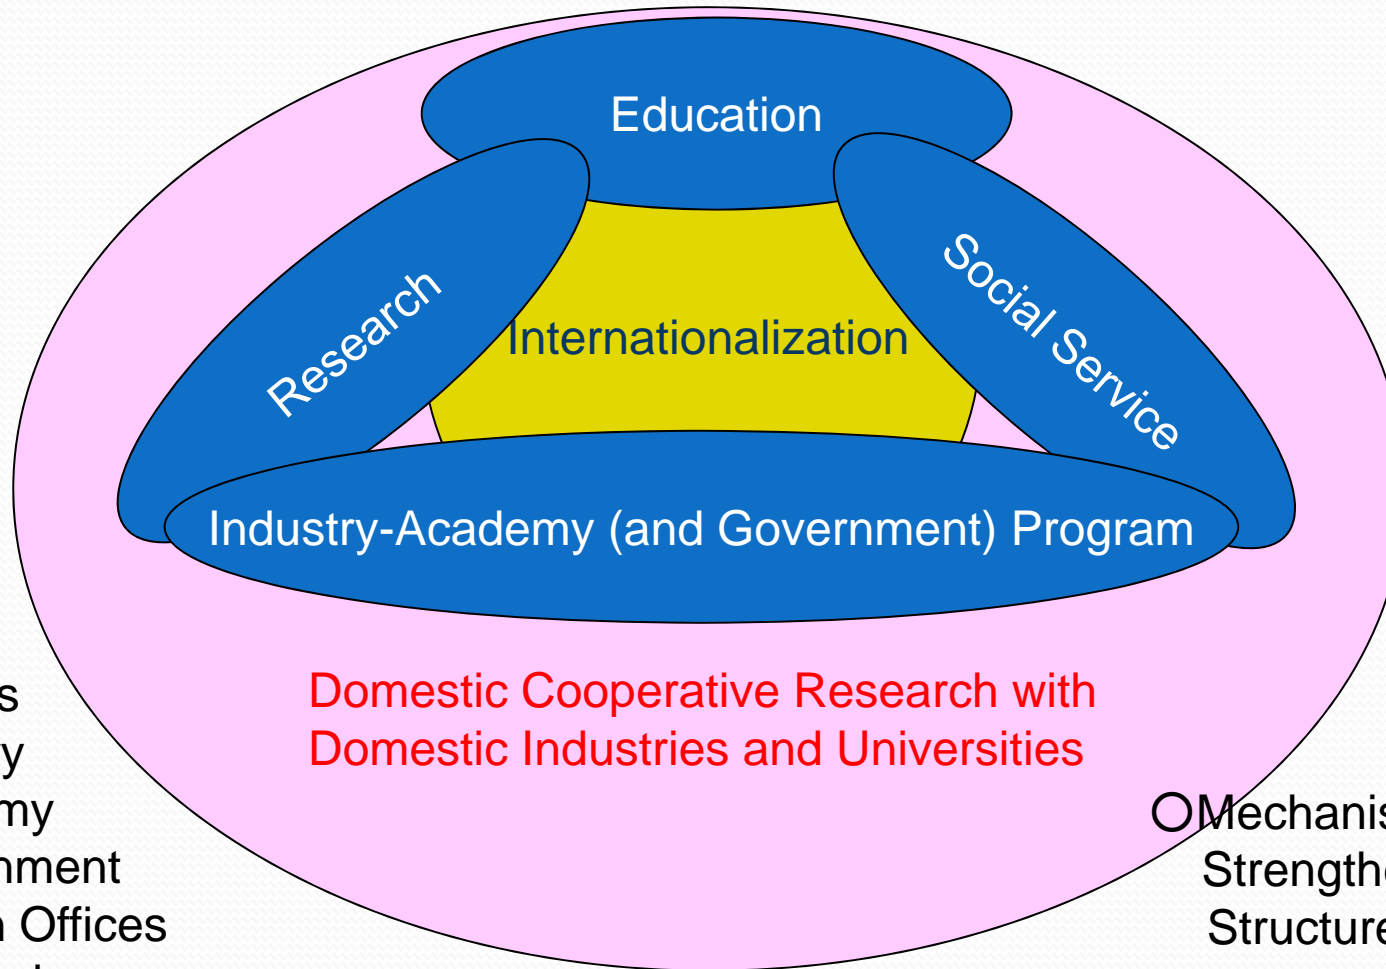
Education

Research

Internationalization

Social Service

Industry-Academy (and Government) Program

Domestic Cooperative Research with Domestic Industries and Universities

s
y
my
nment
n Offices

○Mechanis
Strength
Structure